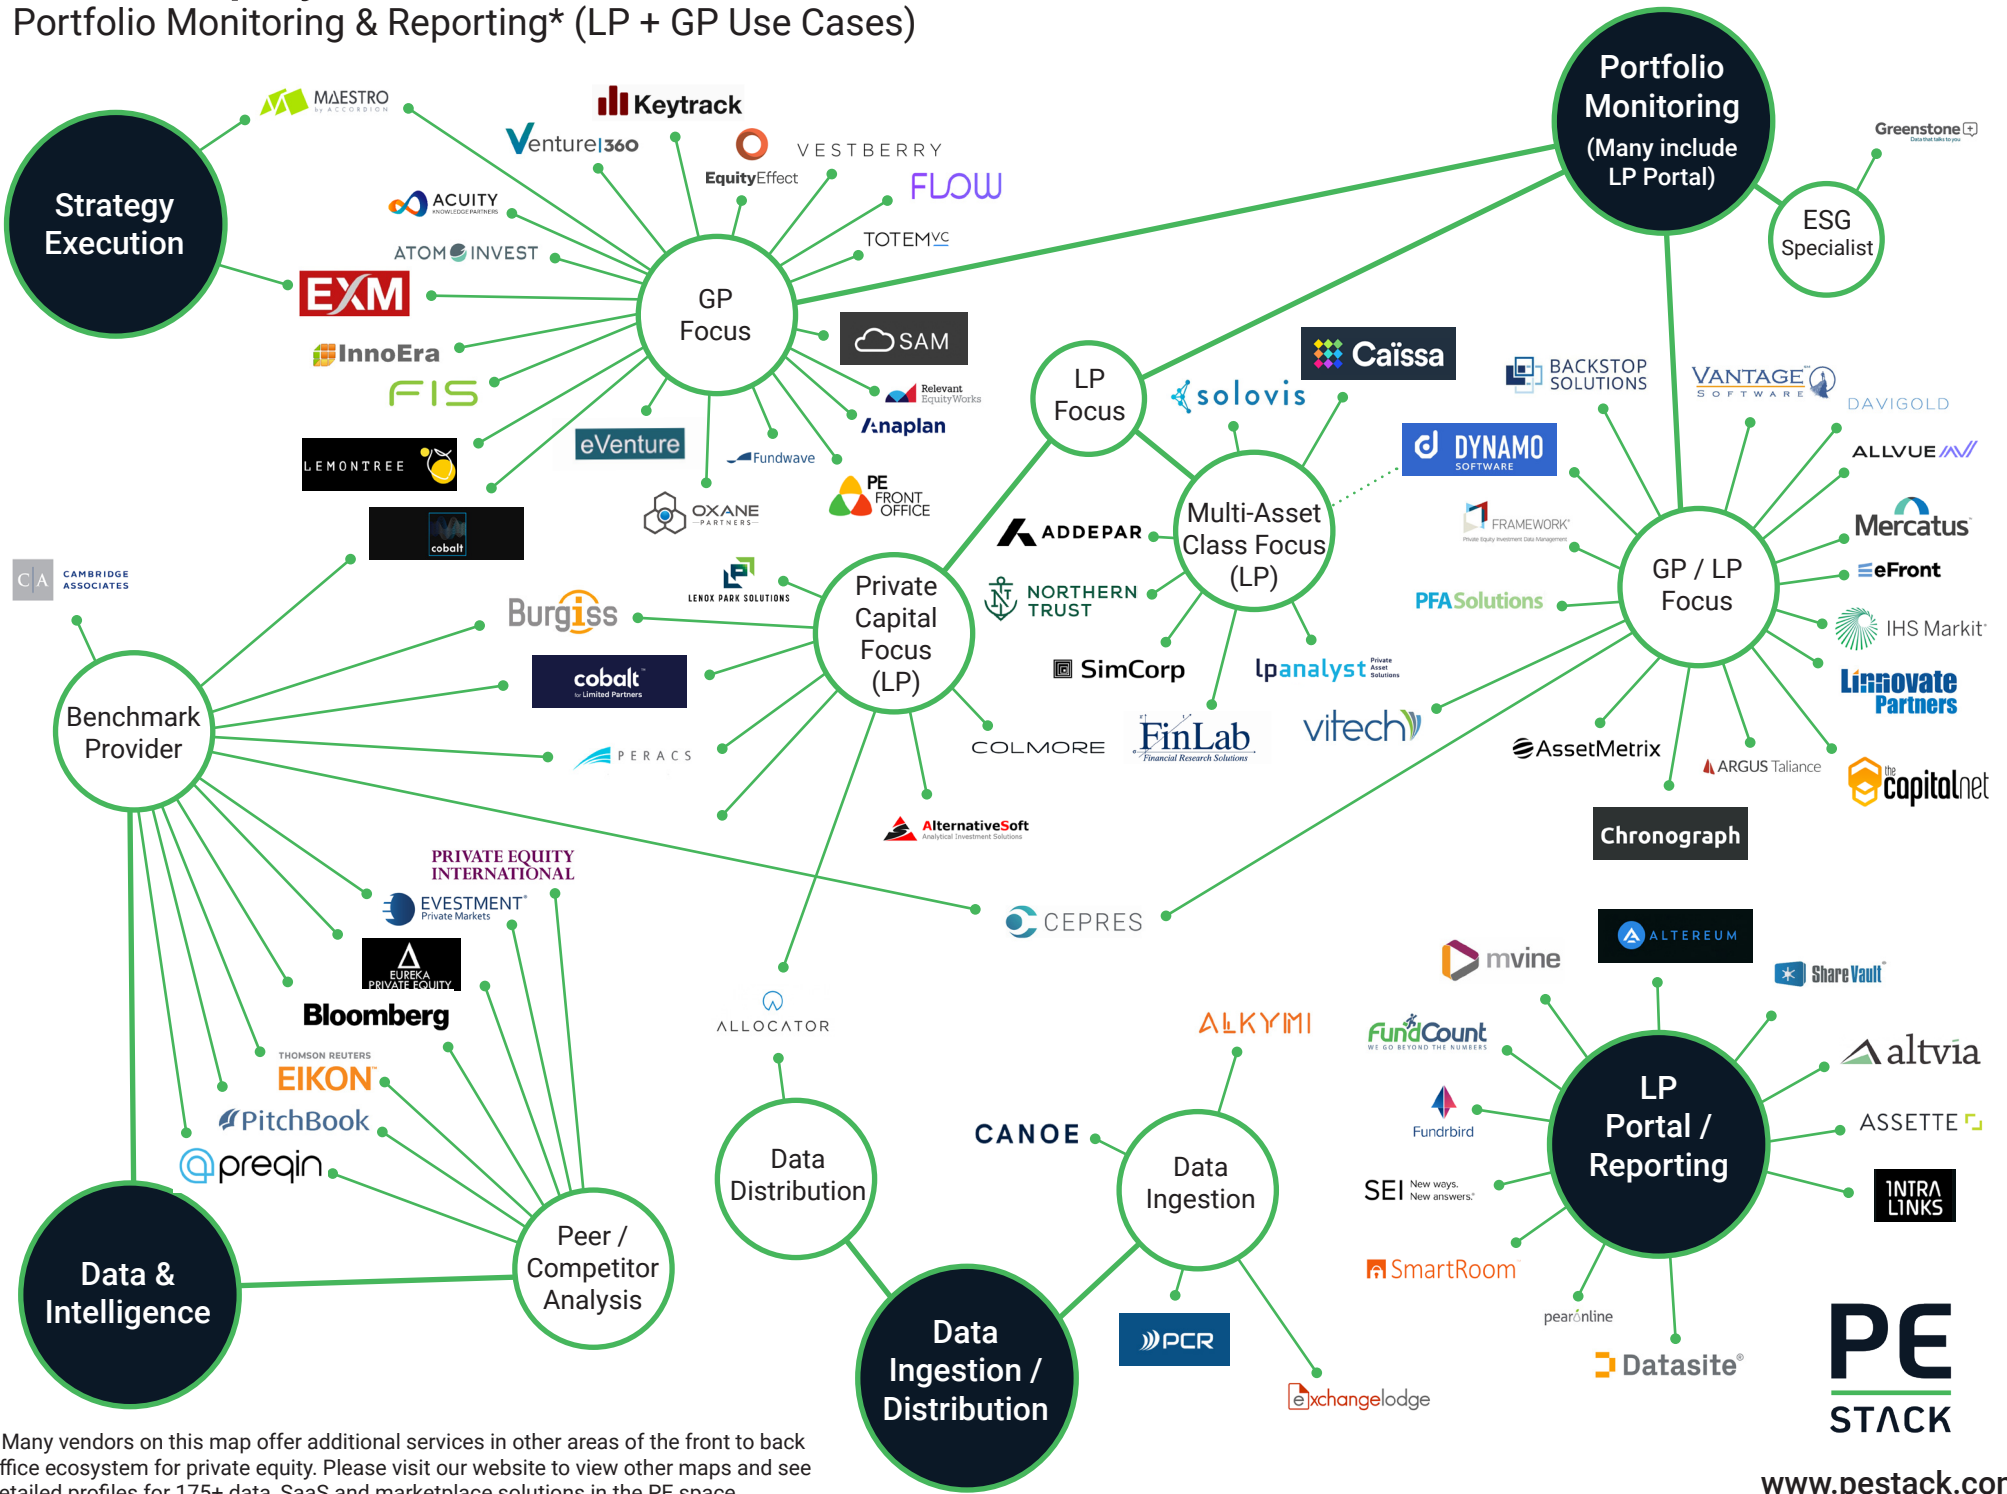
Portfolio Monitoring & Reporting* (LP + GP Use Cases)

Strategy Execution

MAESTRO

Keytrack

Venture360

EquityEffect

VESTBERRY

FLOW

ACUITY

ATOM INVEST

TOTEMVC

EXM

GP Focus

SAM

InnoEra

FIS

Relevant EquityWorks

Anaplan

eVenture

LEMONTREE

Fundwave

OXANE PARTNERS

PE FRONT OFFICE

cobalt

Portfolio Monitoring (Many include LP Portal)

ESG Specialist

Greenstone

LP Focus

Caïssa

solovis

BACKSTOP SOLUTIONS

VANTAGE SOFTWARE

DAVIGOLD

DYNAMO SOFTWARE

ALLVUE

Multi-Asset Class Focus (LP)

ADDEPAR

FRAMEWORK

Mercatus

eFront

CAMBRIDGE ASSOCIATES

NORTHERN TRUST

GP / LP Focus

Burgiss

LENOX PARK SOLUTIONS

Private Capital Focus (LP)

PFA Solutions

IHS Markit

cobalt

SimCorp

lpanalyst

Linnovate Partners

Benchmark Provider

PERACS

COLMORE

FinLab

vitech

AssetMetrix

ARGUS Taliance

the capitalnet

AlternativeSoft

Chronograph

PRIVATE EQUITY INTERNATIONAL

EVESTMENT Private Markets

CEPRES

EUREKA PRIVATE EQUITY

ALTEREUM

mvine

ShareVault

Bloomberg

ALLOCATOR

ALKYMI

FundCount

altvia

THOMSON REUTERS EIKON

PitchBook

CANOE

Fundbird

LP Portal / Reporting

ASSETTE

preqin

Data Distribution

Data Ingestion

SEI New ways. New answers.

INTRALINKS

Peer / Competitor Analysis

SmartRoom

Data & Intelligence

pearonline

PCR

Datasite

PE STACK

Data Ingestion / Distribution

exchangelodge

Many vendors on this map offer additional services in other areas of the front to back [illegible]ffice ecosystem for private equity. Please visit our website to view other maps and see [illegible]etailed profiles for 175+ data, SaaS and marketplace solutions in the PE space

www.pestack.co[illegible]